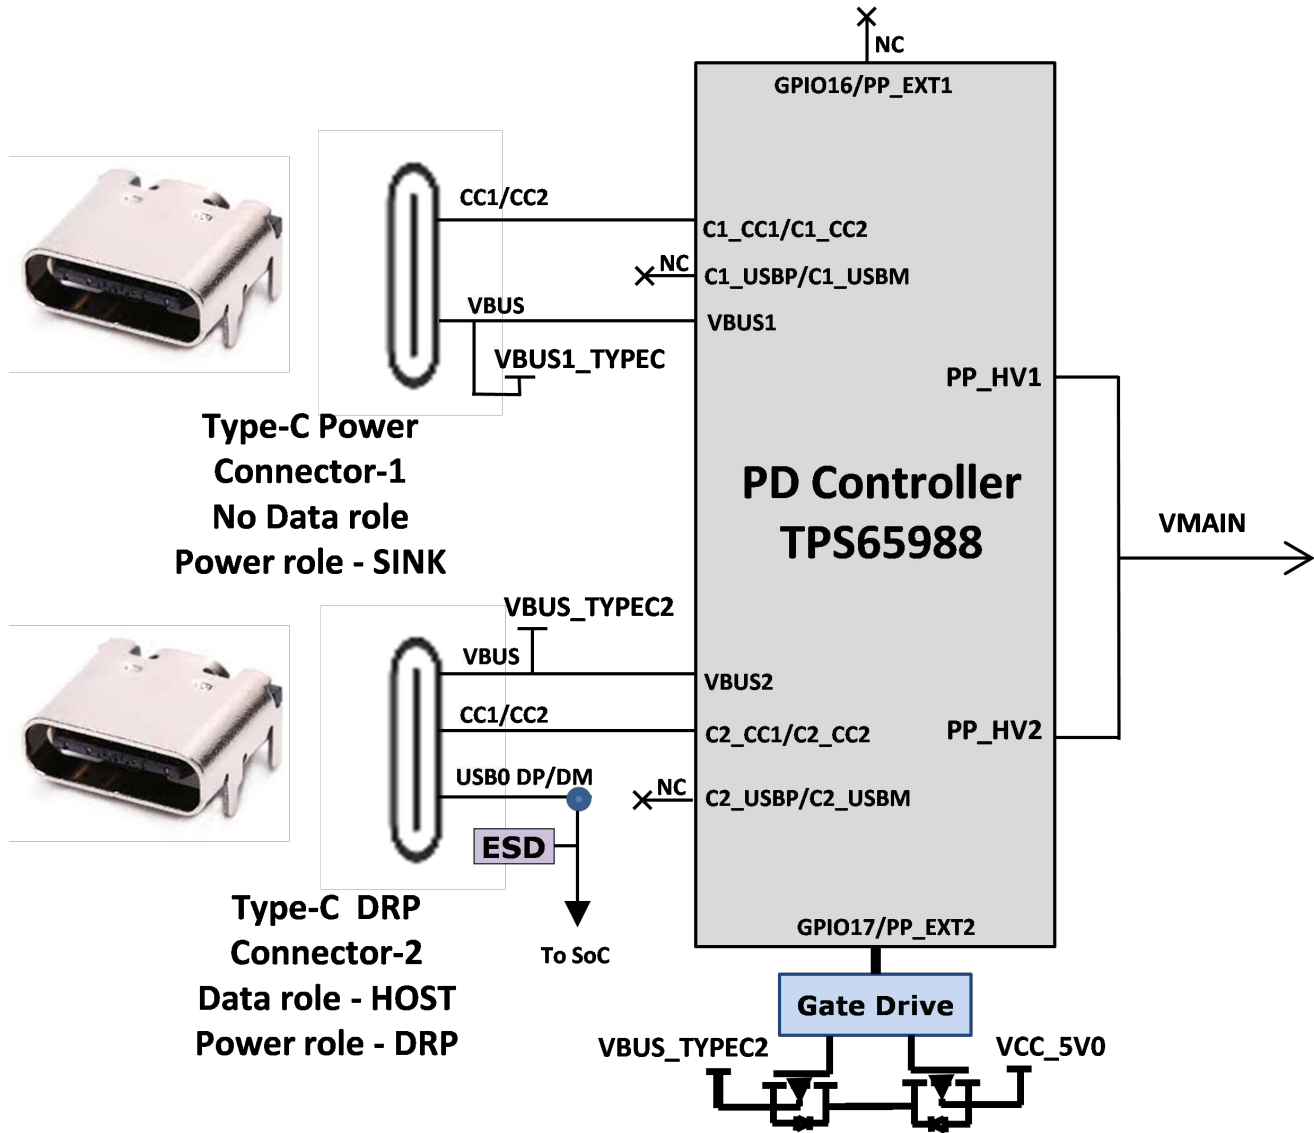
NC
GPIO16/PP_EXT1
CC1/CC2
C1_CC1/C1_CC2
NC
C1_USBP/C1_USBM
VBUS
VBUS1
VBUS1_TYPEC
PP_HV1
Type-C Power
Connector-1
No Data role
Power role - SINK
PD Controller
TPS65988
VMAIN
VBUS_TYPEC2
VBUS
VBUS2
CC1/CC2
C2_CC1/C2_CC2
PP_HV2
USB0 DP/DM
NC
C2_USBP/C2_USBM
ESD
Type-C DRP
Connector-2
Data role - HOST
Power role - DRP
To SoC
GPIO17/PP_EXT2
Gate Drive
VBUS_TYPEC2
VCC_5V0